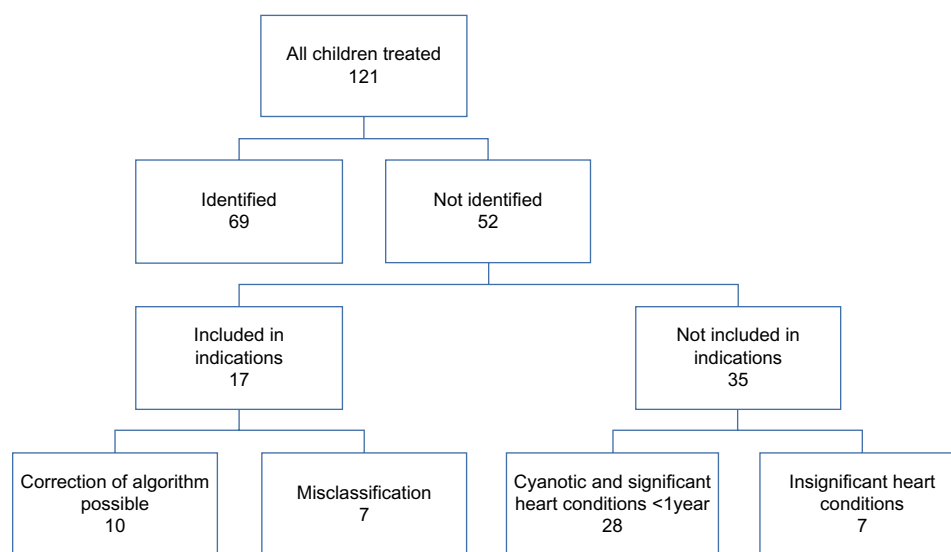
All children treated
121

Identified
69

Not identified
52

Included in indications
17

Not included in indications
35

Correction of algorithm possible
10

Misclassification
7

Cyanotic and significant heart conditions <1year
28

Insignificant heart conditions
7